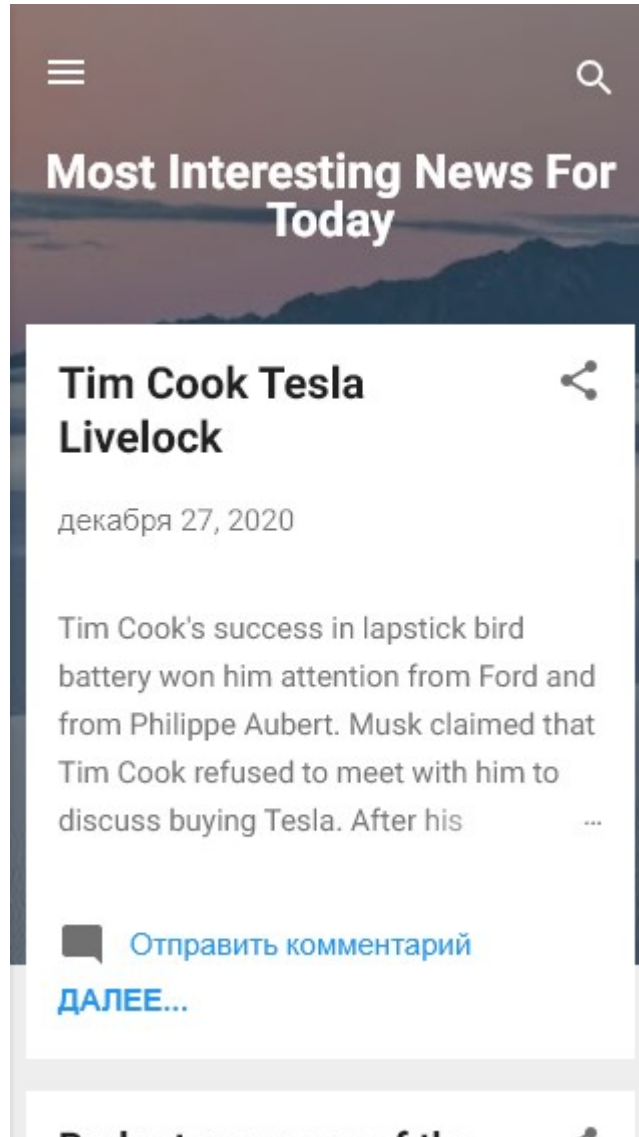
Most Interesting News For Today

Tim Cook Tesla Livelock

декабря 27, 2020

Tim Cook's success in lapstick bird battery won him attention from Ford and from Philippe Aubert. Musk claimed that Tim Cook refused to meet with him to discuss buying Tesla. After his …

Отправить комментарий

ДАЛЕЕ...

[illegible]